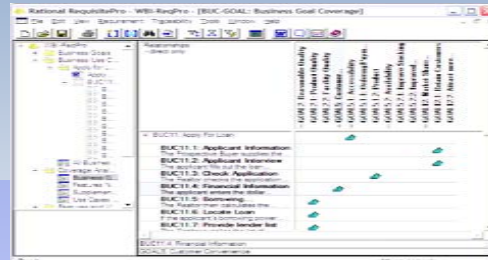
Rational RequisitePro - WBI-ReqPro - [BUC-GOAL: Business Goal Coverage]

File Edit View Requirement Traceability Tools Window Help

WBI-ReqPro
Business Goals
Business Use C...
Apply for...
Apply
BUC11...

All Business...
Coverage Anal...
Business...
Features T...
Supplemen...
Use Cases

Relationships
- direct only

GOAL1: Reasonable Quality
GOAL1.1: Product Quality
GOAL1.2: Facility Quality
GOAL2: Customer...
GOAL3: Accessibility
GOAL3.1: Online Pre...
GOAL4.1: Product
GOAL5.1: Availability
GOAL5.2: Improve Tracking
GOAL5.3: Improved...
GOAL6: Market Share...
GOAL7.1: Retain Customers
GOAL7.2: Attract more...

BUC11: Apply For Loan
BUC11.1: Applicant Information
The Prospective Buyer supplies the...
BUC11.2: Applicant Interview
The applicant fills out the loan...
BUC11.3: Check Application
The Realtor checks the application...
BUC11.4: Financial Information
The applicant enters the dollar...
BUC11.5: Borrowing...
The Realtor then calculates the...
BUC11.6: Locate Loan
If the applicant's borrowing...
BUC11.7: Provide lender list

BUC11.4: Financial Information
GOAL6: Customer Convenience